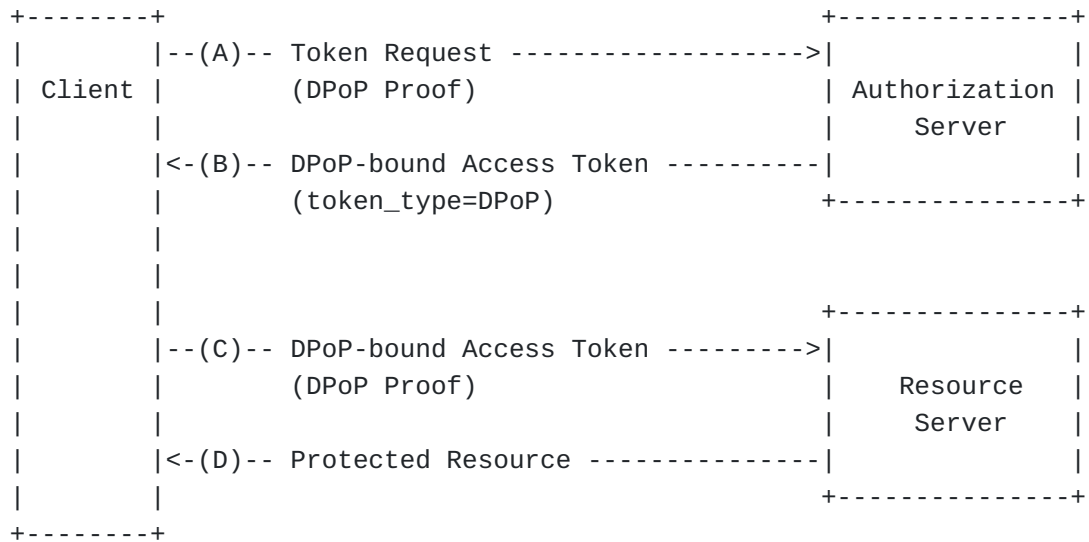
+--------+                                          +---------------+
|        |--(A)-- Token Request ------------------->|               |
| Client |        (DPoP Proof)                      | Authorization |
|        |                                          |     Server    |
|        |<-(B)-- DPoP-bound Access Token ----------|               |
|        |        (token_type=DPoP)                 +---------------+
|        |
|        |
|        |                                          +---------------+
|        |--(C)-- DPoP-bound Access Token --------->|               |
|        |        (DPoP Proof)                      |    Resource   |
|        |                                          |     Server    |
|        |<-(D)-- Protected Resource ---------------|               |
|        |                                          +---------------+
+--------+